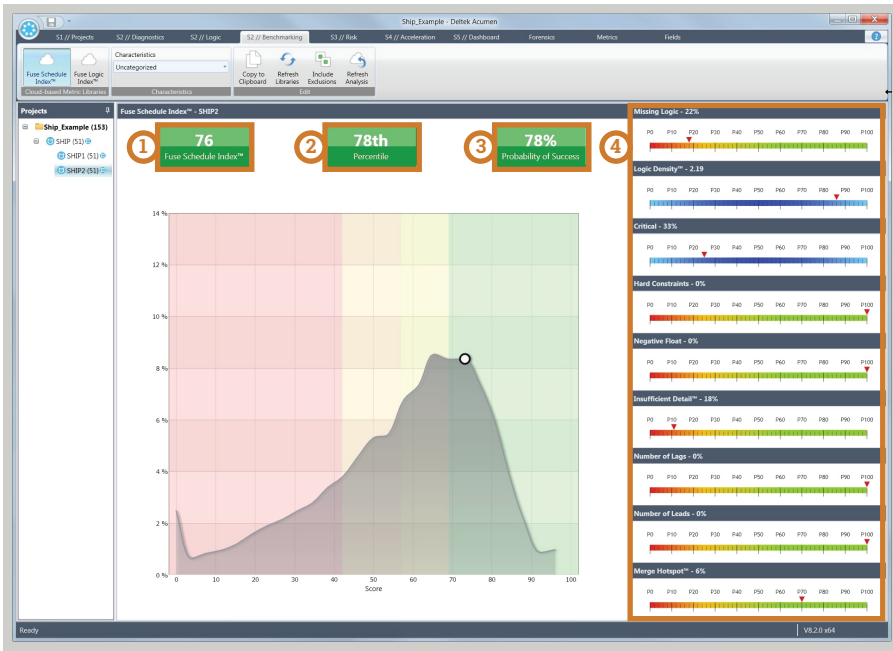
Ship_Example - Deltek Acumen

S1 // Projects S2 // Diagnostics S2 // Logic S2 // Benchmarking S3 // Risk S4 // Acceleration S5 // Dashboard Forensics Metrics Fields

Fuse Schedule Index™ Fuse Logic Index™
Cloud-based Metric Libraries

Characteristics
Uncategorized
Characteristics

Copy to Clipboard Refresh Libraries Include Exclusions Refresh Analysis
Edit

Projects
Ship_Example (153)
SHIP (51)
SHIP1 (51)
SHIP2 (51)

Fuse Schedule Index™ - SHIP2

1 76 Fuse Schedule Index™
2 78th Percentile
3 78% Probability of Success
4

14 %
12 %
10 %
8 %
6 %
4 %
2 %
0 %
0 10 20 30 40 50 60 70 80 90 100
Score

Missing Logic - 22%
P0 P10 P20 P30 P40 P50 P60 P70 P80 P90 P100

Logic Density™ - 2.19
P0 P10 P20 P30 P40 P50 P60 P70 P80 P90 P100

Critical - 33%
P0 P10 P20 P30 P40 P50 P60 P70 P80 P90 P100

Hard Constraints - 0%
P0 P10 P20 P30 P40 P50 P60 P70 P80 P90 P100

Negative Float - 0%
P0 P10 P20 P30 P40 P50 P60 P70 P80 P90 P100

Insufficient Detail™ - 18%
P0 P10 P20 P30 P40 P50 P60 P70 P80 P90 P100

Number of Lags - 0%
P0 P10 P20 P30 P40 P50 P60 P70 P80 P90 P100

Number of Leads - 0%
P0 P10 P20 P30 P40 P50 P60 P70 P80 P90 P100

Merge Hotspot™ - 6%
P0 P10 P20 P30 P40 P50 P60 P70 P80 P90 P100

Ready
V8.2.0 x64